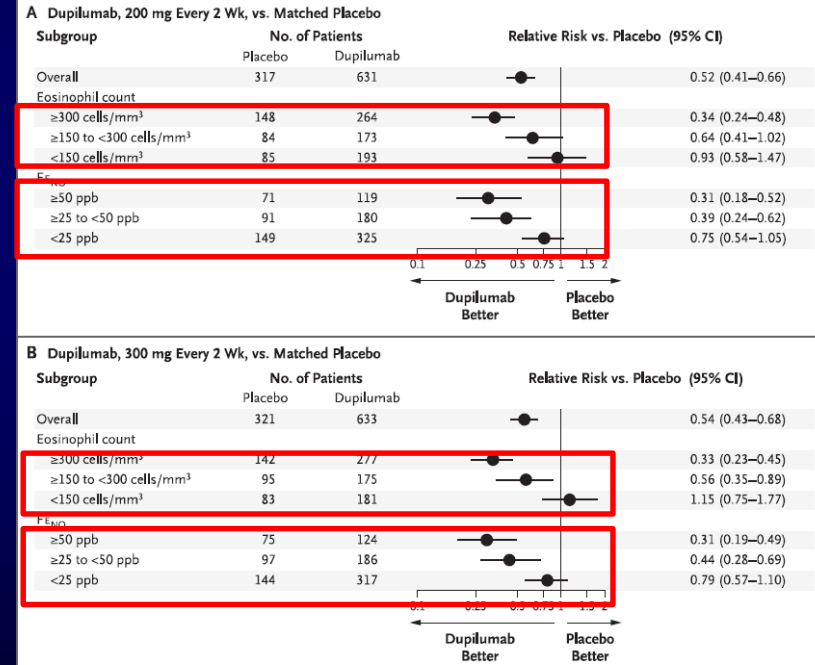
A Dupilumab, 200 mg Every 2 Wk, vs. Matched Placebo

| Subgroup | No. of Patients Placebo | No. of Patients Dupilumab | Relative Risk vs. Placebo (95% CI) |
|---|---|---|---|
| Overall | 317 | 631 | 0.52 (0.41–0.66) |
| Eosinophil count | | | |
| ≥300 cells/mm³ | 148 | 264 | 0.34 (0.24–0.48) |
| ≥150 to <300 cells/mm³ | 84 | 173 | 0.64 (0.41–1.02) |
| <150 cells/mm³ | 85 | 193 | 0.93 (0.58–1.47) |
| $FE_{NO}$ | | | |
| ≥50 ppb | 71 | 119 | 0.31 (0.18–0.52) |
| ≥25 to <50 ppb | 91 | 180 | 0.39 (0.24–0.62) |
| <25 ppb | 149 | 325 | 0.75 (0.54–1.05) |

0.1 0.25 0.5 0.75 1 1.5 2

Dupilumab Better

Placebo Better

B Dupilumab, 300 mg Every 2 Wk, vs. Matched Placebo

| Subgroup | No. of Patients Placebo | No. of Patients Dupilumab | Relative Risk vs. Placebo (95% CI) |
|---|---|---|---|
| Overall | 321 | 633 | 0.54 (0.43–0.68) |
| Eosinophil count | | | |
| ≥300 cells/mm³ | 142 | 277 | 0.33 (0.23–0.45) |
| ≥150 to <300 cells/mm³ | 95 | 175 | 0.56 (0.35–0.89) |
| <150 cells/mm³ | 83 | 181 | 1.15 (0.75–1.77) |
| $FE_{NO}$ | | | |
| ≥50 ppb | 75 | 124 | 0.31 (0.19–0.49) |
| ≥25 to <50 ppb | 97 | 186 | 0.44 (0.28–0.69) |
| <25 ppb | 144 | 317 | 0.79 (0.57–1.10) |

0.1 0.25 0.5 0.75 1 1.5 2

Dupilumab Better

Placebo Better